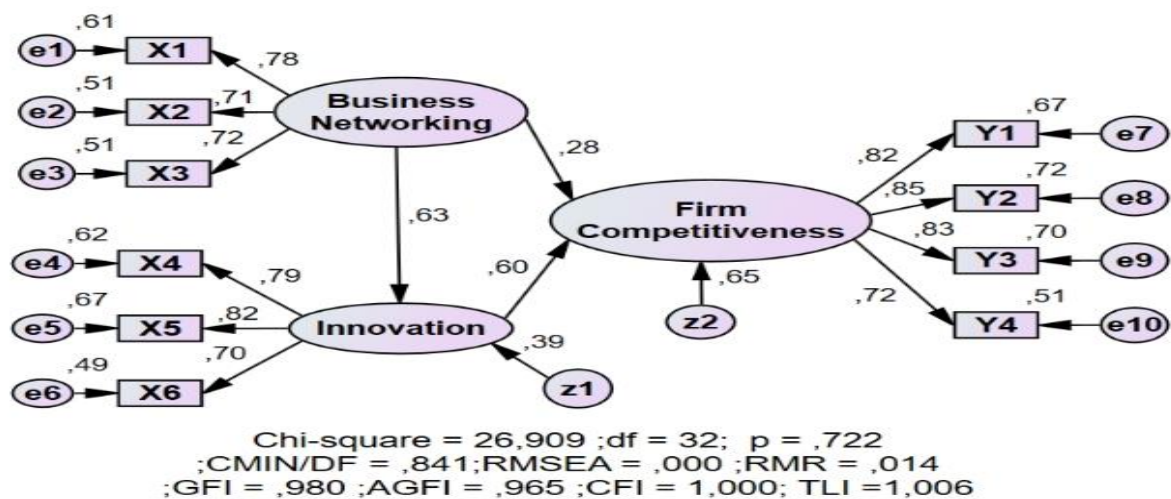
,61
e1
X1
,78
,51
e2
X2
,71
,72
Business Networking
,51
e3
X3
,28
,63
,62
e4
X4
,79
,67
e5
X5
,82
Innovation
,70
,49
e6
X6
,39
z1
,60
Firm Competitiveness
,65
z2
,67
Y1
e7
,82
,72
,85
Y2
e8
,83
,70
Y3
e9
,72
,51
Y4
e10

Chi-square = 26,909 ;df = 32; p = ,722 ;CMIN/DF = ,841;RMSEA = ,000 ;RMR = ,014 ;GFI = ,980 ;AGFI = ,965 ;CFI = 1,000; TLI =1,006